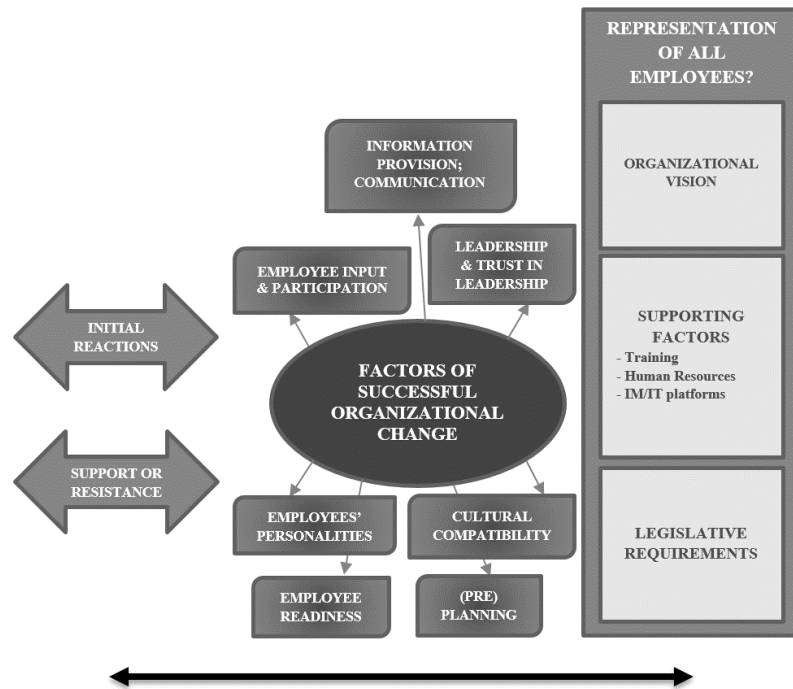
REPRESENTATION OF ALL EMPLOYEES?

ORGANIZATIONAL VISION

SUPPORTING FACTORS
- Training
- Human Resources
- IM/IT platforms

LEGISLATIVE REQUIREMENTS

INFORMATION PROVISION; COMMUNICATION

EMPLOYEE INPUT & PARTICIPATION

LEADERSHIP & TRUST IN LEADERSHIP

INITIAL REACTIONS

FACTORS OF SUCCESSFUL ORGANIZATIONAL CHANGE

SUPPORT OR RESISTANCE

EMPLOYEES' PERSONALITIES

CULTURAL COMPATIBILITY

EMPLOYEE READINESS

(PRE) PLANNING